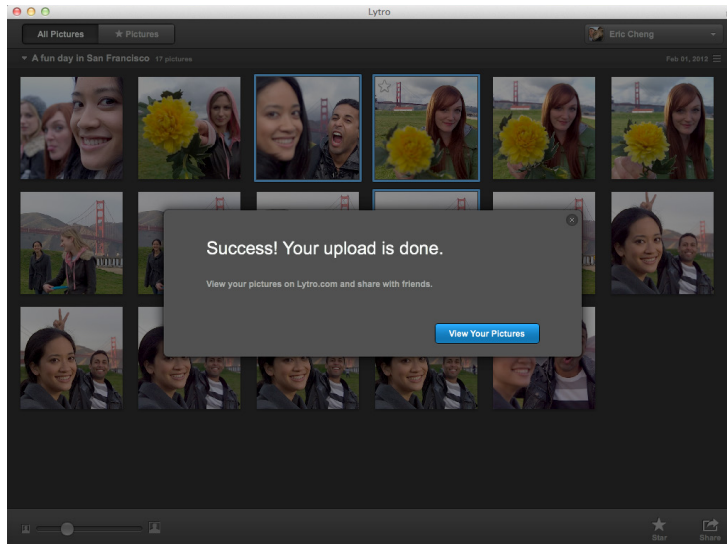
Lytro

All Pictures

★ Pictures

Eric Cheng

A fun day in San Francisco 17 pictures

Feb 01, 2012

Success! Your upload is done.

View your pictures on Lytro.com and share with friends.

View Your Pictures

Star

Share